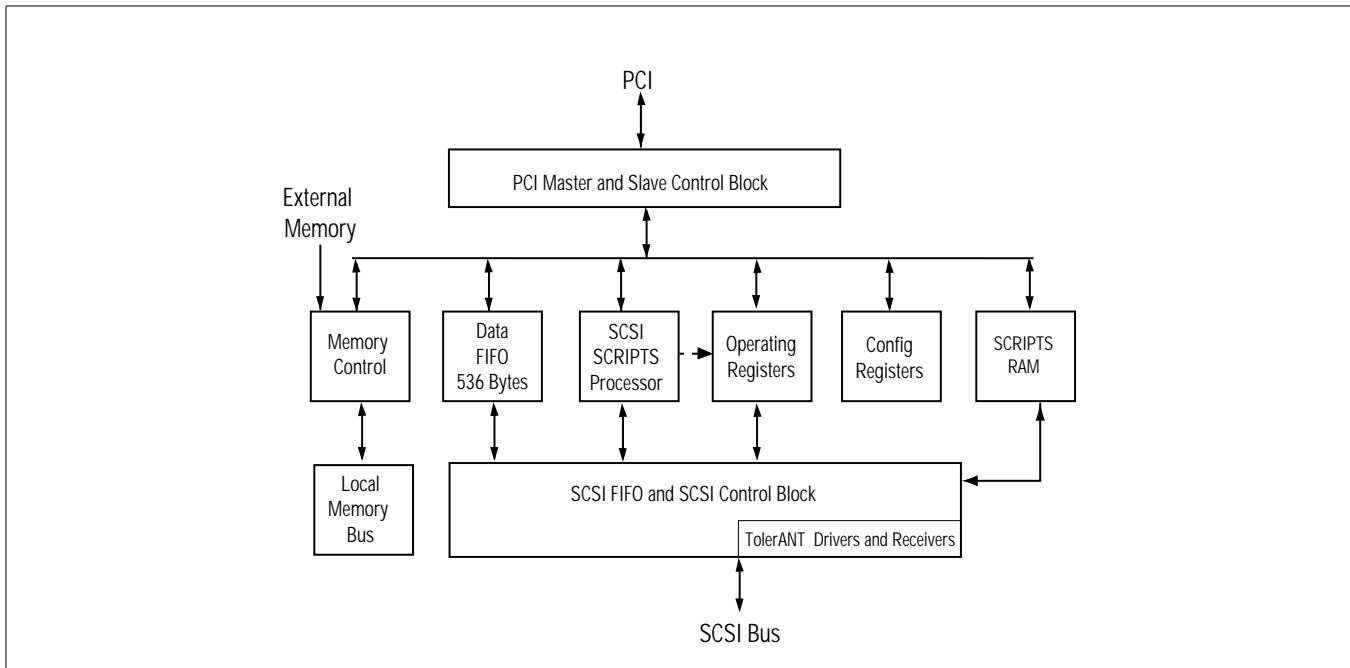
PCI

PCI Master and Slave Control Block

External Memory

Memory Control

Data FIFO 536 Bytes

SCSI SCRIPTS Processor

Operating Registers

Config Registers

SCRIPTS RAM

Local Memory Bus

SCSI FIFO and SCSI Control Block

TolerANT Drivers and Receivers

SCSI Bus